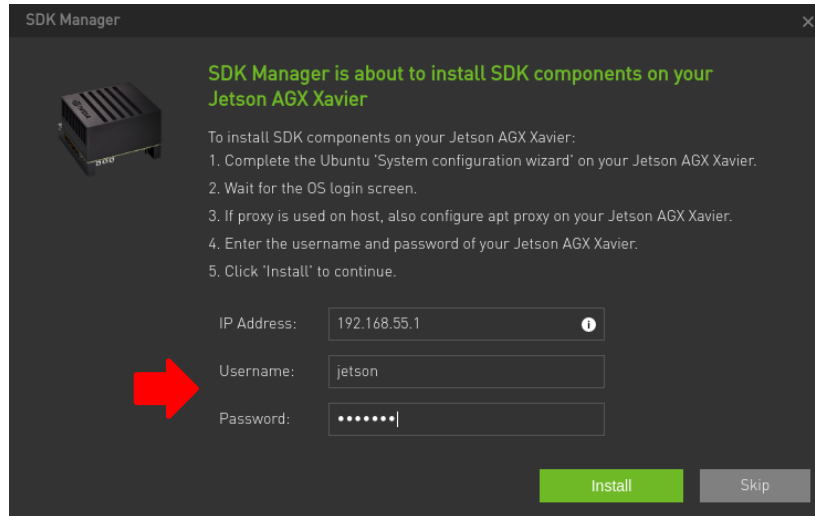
SDK Manager

SDK Manager is about to install SDK components on your Jetson AGX Xavier

To install SDK components on your Jetson AGX Xavier:
1. Complete the Ubuntu 'System configuration wizard' on your Jetson AGX Xavier.
2. Wait for the OS login screen.
3. If proxy is used on host, also configure apt proxy on your Jetson AGX Xavier.
4. Enter the username and password of your Jetson AGX Xavier.
5. Click 'Install' to continue.

IP Address: 192.168.55.1

Username: jetson

Password: •••••••

Install

Skip